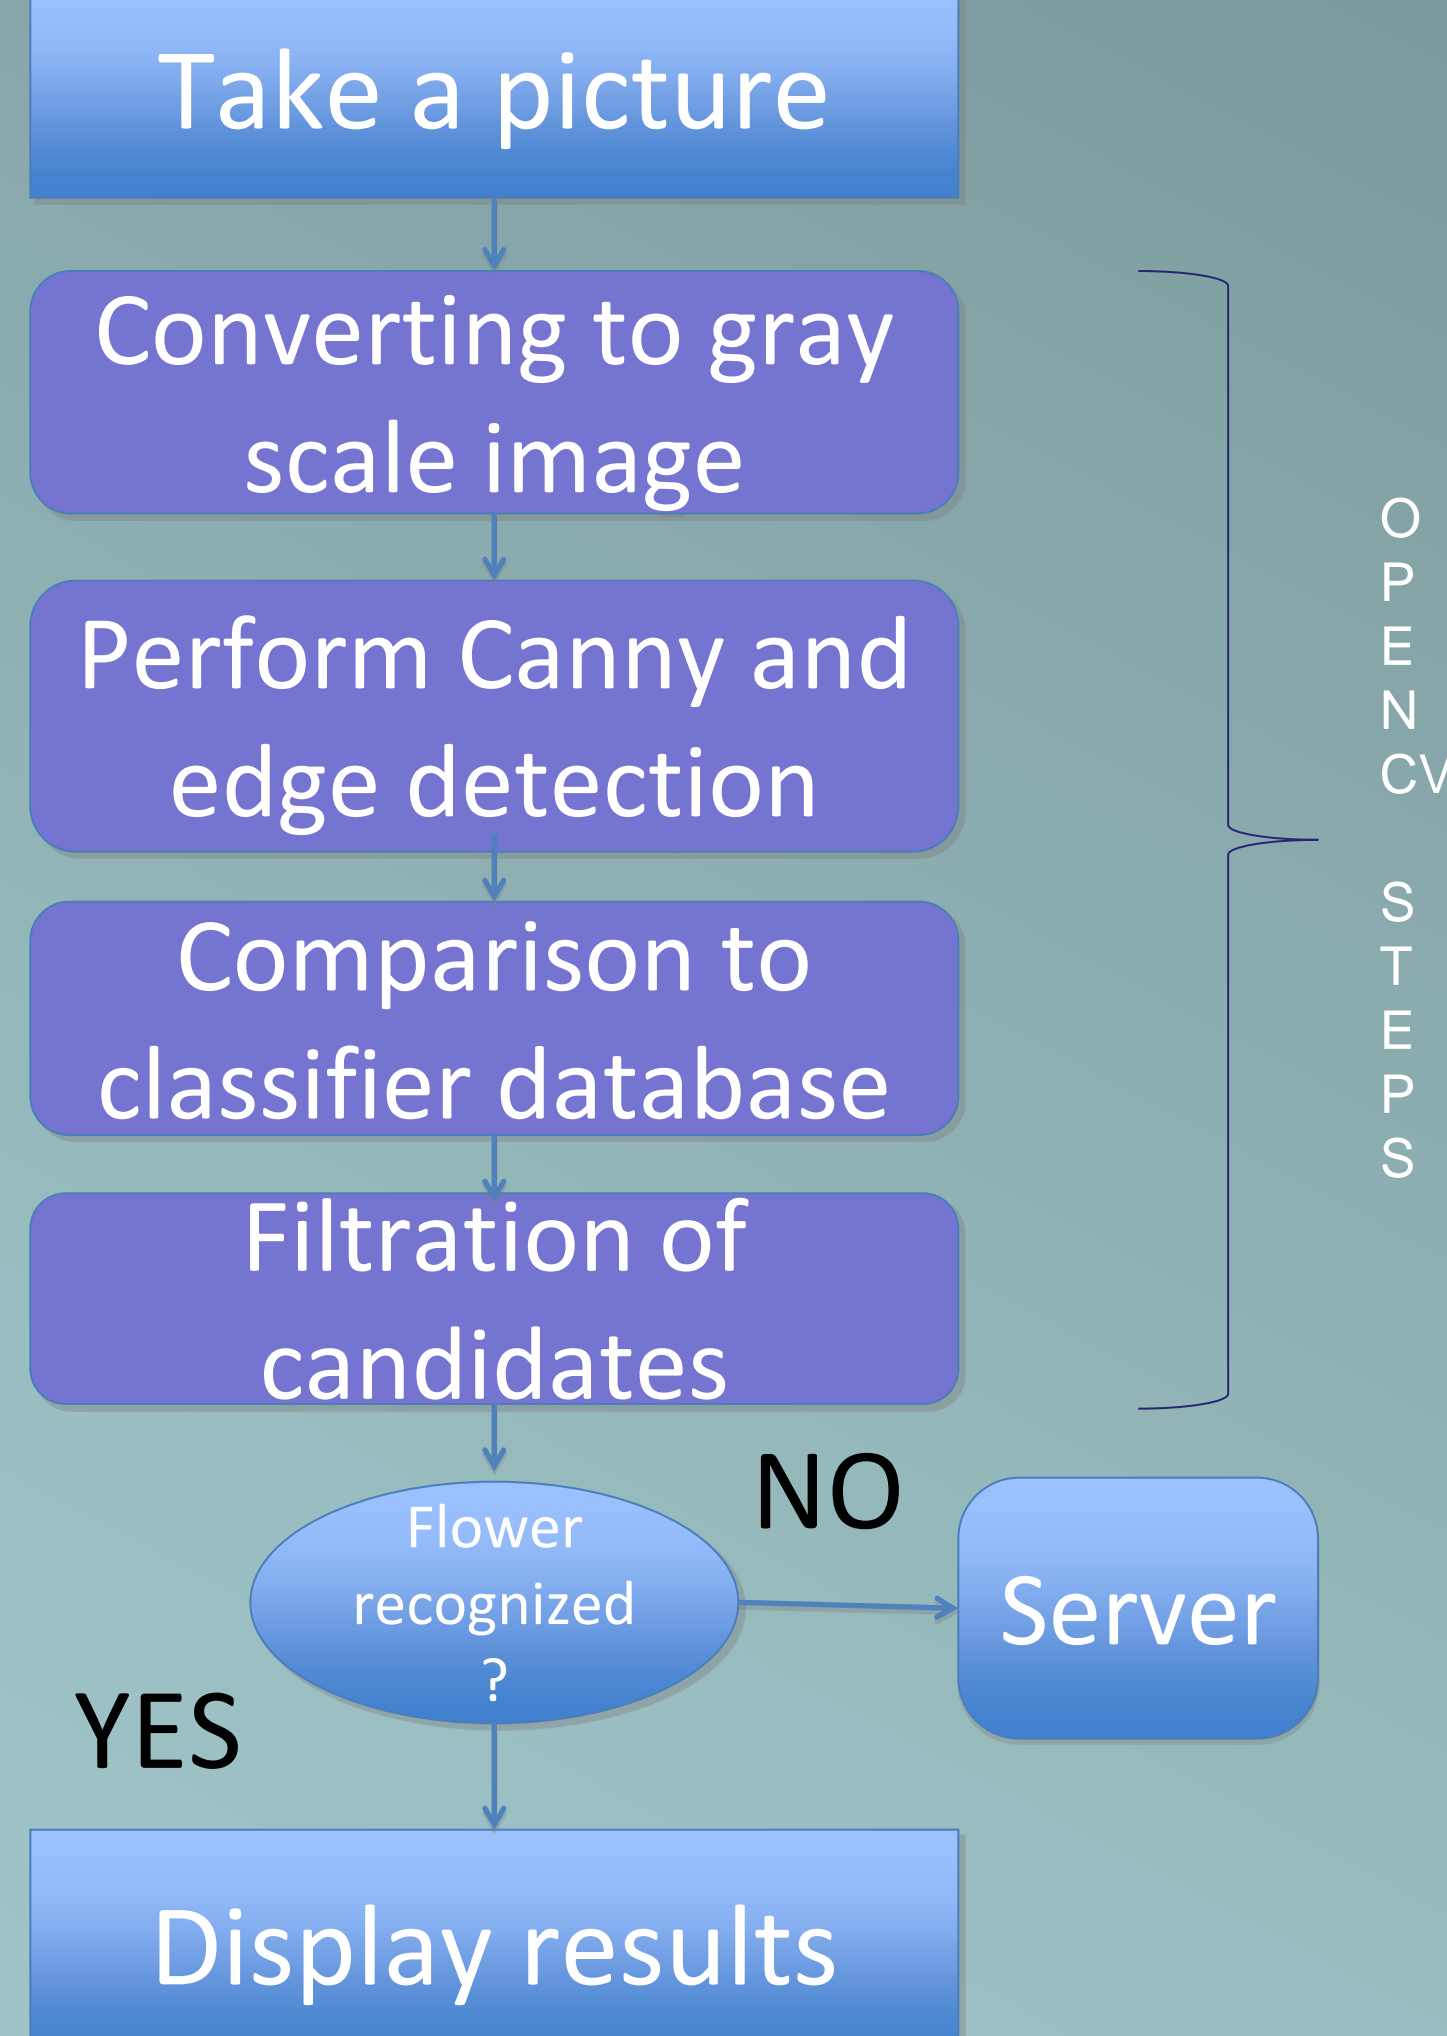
Take a picture

Converting to gray scale image

Perform Canny and edge detection

Comparison to classifier database

Filtration of candidates

O
P
E
N
CV

S
T
E
P
S

NO

Flower recognized ?

Server

YES

Display results